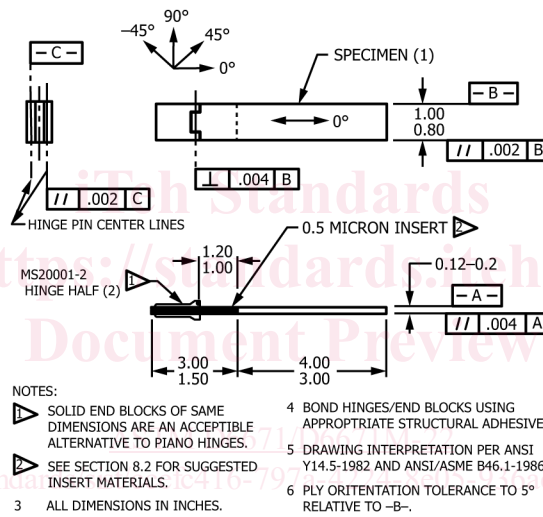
–C–

90°
–45°
45°
0°

SPECIMEN (1)

–B–

1.00
0.80

0°

// .002 B

⊥ .004 B

// .002 C

HINGE PIN CENTER LINES

0.5 MICRON INSERT 2

1.20
1.00

MS20001-2 HINGE HALF (2) 1

0.12–0.2

–A–

// .004 A

3.00
1.50

4.00
3.00

iTeh Standards
https://standards.iteh.ai
Document Preview

NOTES:

1 SOLID END BLOCKS OF SAME DIMENSIONS ARE AN ACCEPTABLE ALTERNATIVE TO PIANO HINGES.

2 SEE SECTION 8.2 FOR SUGGESTED INSERT MATERIALS.

3 ALL DIMENSIONS IN INCHES.

4 BOND HINGES/END BLOCKS USING APPROPTRIATE STRUCTURAL ADHESIVE

5 DRAWING INTERPRETATION PER ANSI Y14.5-1982 AND ANSI/ASME B46.1-1986

6 PLY ORITENTATION TOLERANCE TO 5° RELATIVE TO –B–.